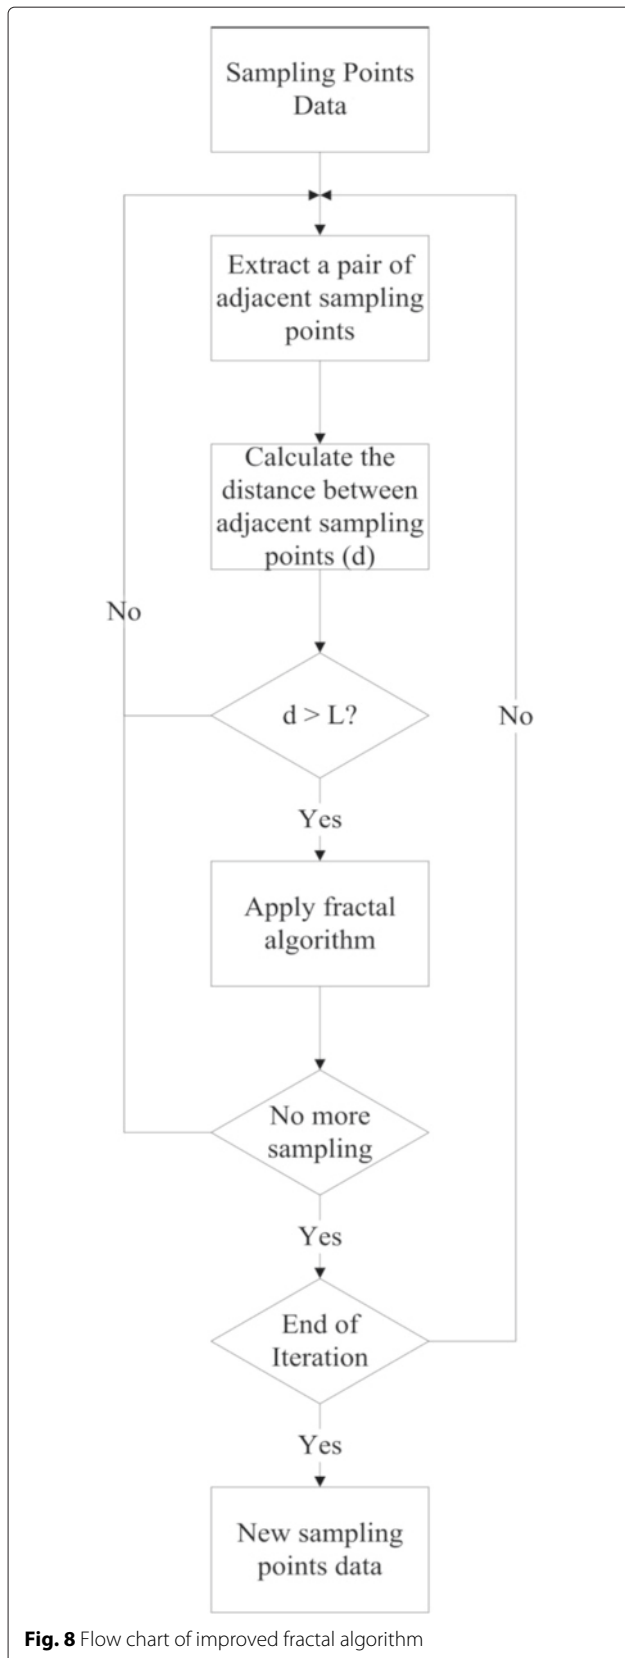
Sampling Points Data

Extract a pair of adjacent sampling points

Calculate the distance between adjacent sampling points (d)

No

d > L?

No

Yes

Apply fractal algorithm

No more sampling

Yes

End of Iteration

Yes

New sampling points data

**Fig. 8** Flow chart of improved fractal algorithm